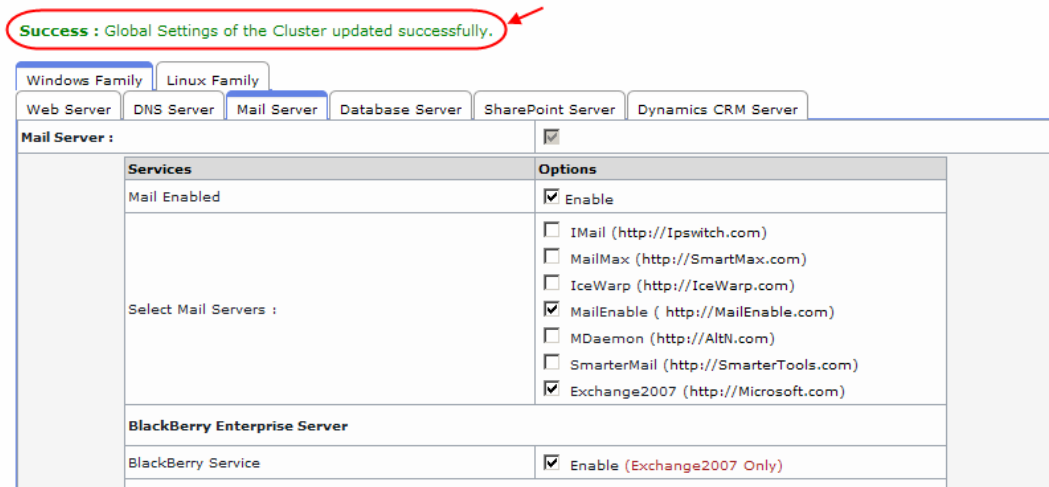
Success : Global Settings of the Cluster updated successfully.

Windows Family | Linux Family

Web Server | DNS Server | Mail Server | Database Server | SharePoint Server | Dynamics CRM Server

Mail Server :

| Services | Options |
|---|---|
| Mail Enabled | Enable |
| Select Mail Servers : | IMail (http://Ipswitch.com)<br>MailMax (http://SmartMax.com)<br>IceWarp (http://IceWarp.com)<br>MailEnable ( http://MailEnable.com)<br>MDaemon (http://AltN.com)<br>SmarterMail (http://SmarterTools.com)<br>Exchange2007 (http://Microsoft.com) |
| BlackBerry Enterprise Server | |
| BlackBerry Service | Enable (Exchange2007 Only) |